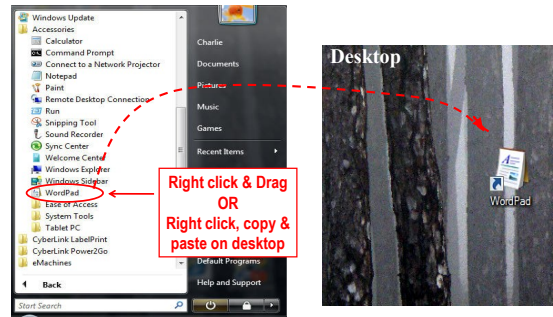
Windows Update
Accessories
Calculator
Command Prompt
Connect to a Network Projector
Notepad
Paint
Remote Desktop Connection
Run
Snipping Tool
Sound Recorder
Sync Center
Welcome Center
Windows Explorer
Windows Sidebar
WordPad
Ease of Access
System Tools
Tablet PC
CyberLink LabelPrint
CyberLink Power2Go
eMachines
Back
Start Search

Charlie
Documents
Pictures
Music
Games
Recent Items
Default Programs
Help and Support

Right click & Drag
OR
Right click, copy & paste on desktop

Desktop
WordPad